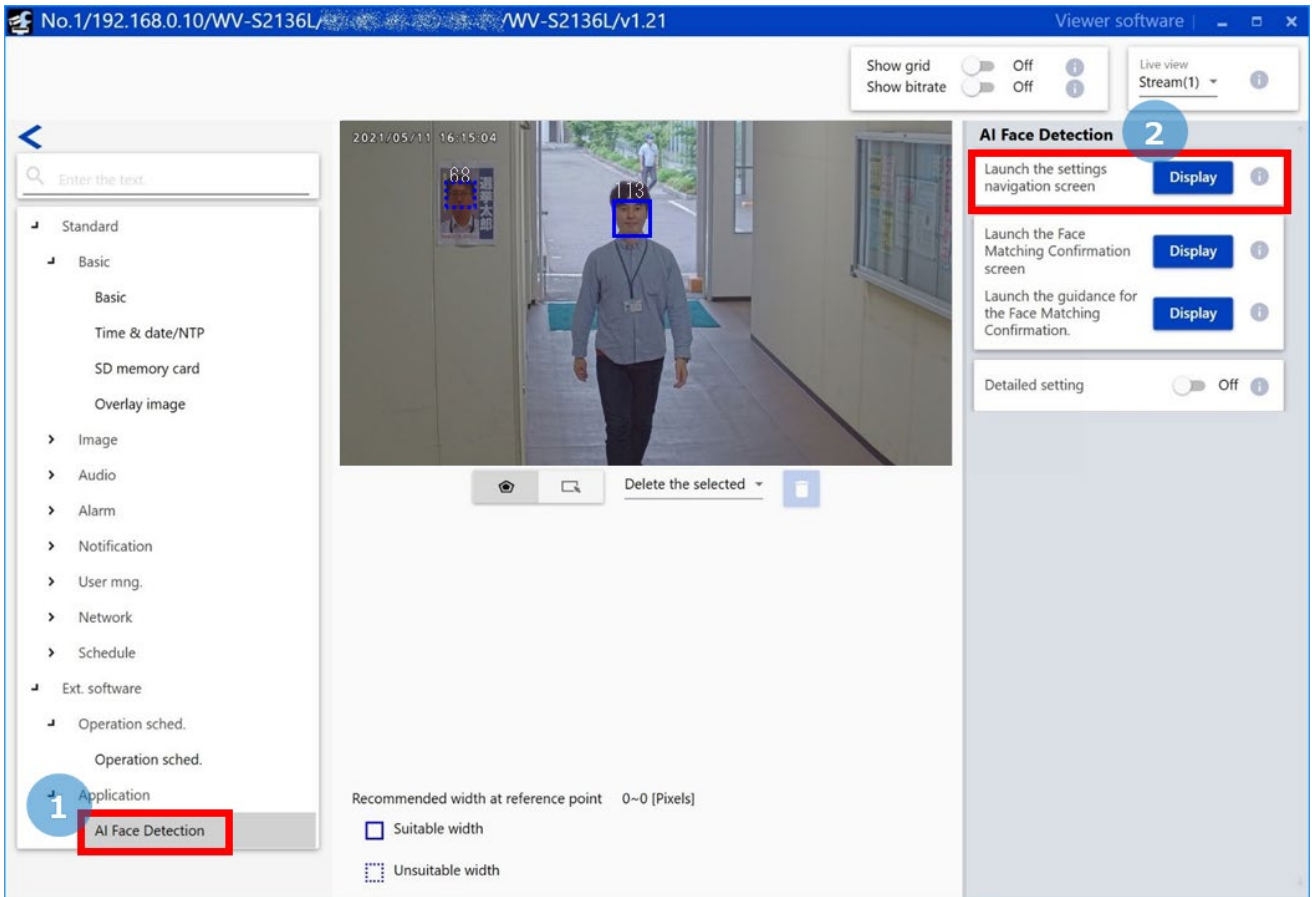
No.1/192.168.0.10/WV-S2136L/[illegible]/WV-S2136L/v1.21

Viewer software

Show grid Off
Show bitrate Off

Live view
Stream(1)

Enter the text.

Standard
Basic
Basic
Time & date/NTP
SD memory card
Overlay image
Image
Audio
Alarm
Notification
User mng.
Network
Schedule
Ext. software
Operation sched.
Operation sched.
Application
AI Face Detection

1

2021/05/11 16:15:04

68

113

Delete the selected

Recommended width at reference point 0~0 [Pixels]

Suitable width

Unsuitable width

AI Face Detection

2

Launch the settings navigation screen Display

Launch the Face Matching Confirmation screen Display

Launch the guidance for the Face Matching Confirmation. Display

Detailed setting Off